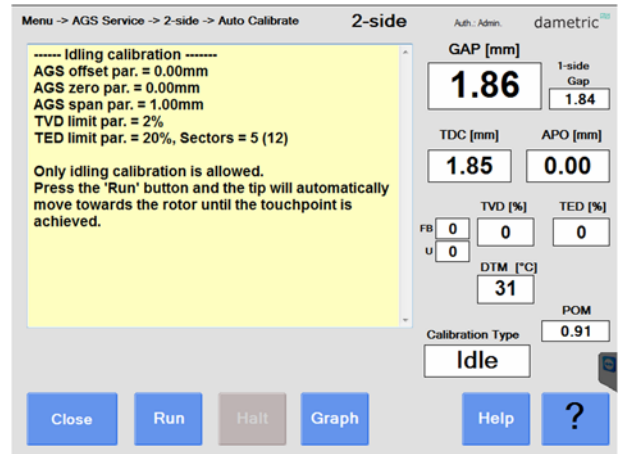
Menu -> AGS Service -> 2-side -> Auto Calibrate

2-side

Auth.: Admin.

dametric

------ Idling calibration -------
AGS offset par. = 0.00mm
AGS zero par. = 0.00mm
AGS span par. = 1.00mm
TVD limit par. = 2%
TED limit par. = 20%, Sectors = 5 (12)

Only idling calibration is allowed.
Press the 'Run' button and the tip will automatically move towards the rotor until the touchpoint is achieved.

GAP [mm]

1.86

1-side Gap

1.84

TDC [mm]

1.85

APO [mm]

0.00

FB 0

U 0

TVD [%]

0

TED [%]

0

DTM [°C]

31

POM

0.91

Calibration Type

Idle

Close

Run

Halt

Graph

Help

?